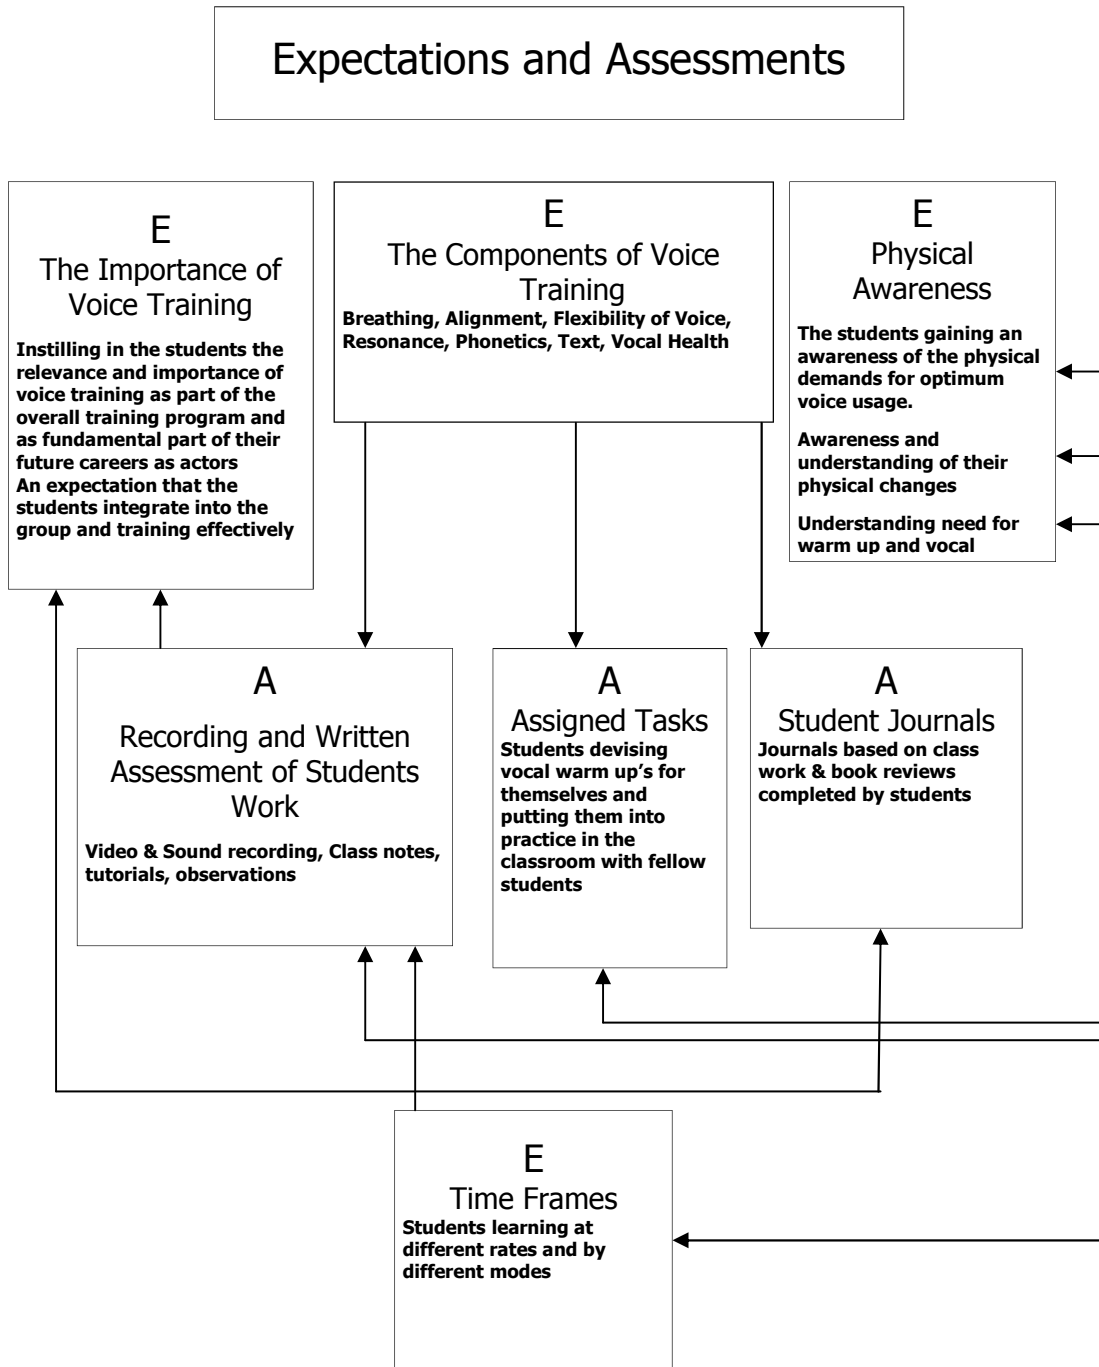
Expectations and Assessments

E
The Importance of Voice Training

Instilling in the students the relevance and importance of voice training as part of the overall training program and as fundamental part of their future careers as actors
An expectation that the students integrate into the group and training effectively

E
The Components of Voice Training
Breathing, Alignment, Flexibility of Voice, Resonance, Phonetics, Text, Vocal Health

E
Physical Awareness

The students gaining an awareness of the physical demands for optimum voice usage.

Awareness and understanding of their physical changes

Understanding need for warm up and vocal

A
Recording and Written Assessment of Students Work

Video & Sound recording, Class notes, tutorials, observations

A
Assigned Tasks
Students devising vocal warm up's for themselves and putting them into practice in the classroom with fellow students

A
Student Journals
Journals based on class work & book reviews completed by students

E
Time Frames
Students learning at different rates and by different modes